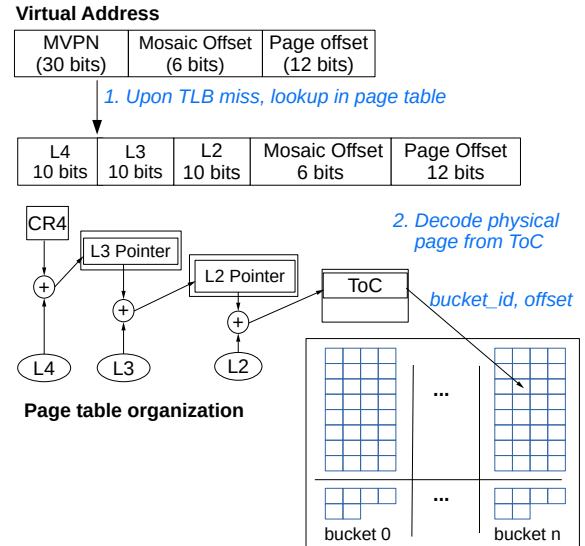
Virtual Address

| MVPN (30 bits) | Mosaic Offset (6 bits) | Page offset (12 bits) |
|---|---|---|

1. Upon TLB miss, lookup in page table

| L4 10 bits | L3 10 bits | L2 10 bits | Mosaic Offset 6 bits | Page Offset 12 bits |
|---|---|---|---|---|

CR4
+
L4
L3 Pointer
+
L3
L2 Pointer
+
L2
ToC

2. Decode physical page from ToC

bucket_id, offset

...
...
bucket 0
bucket n

Page table organization